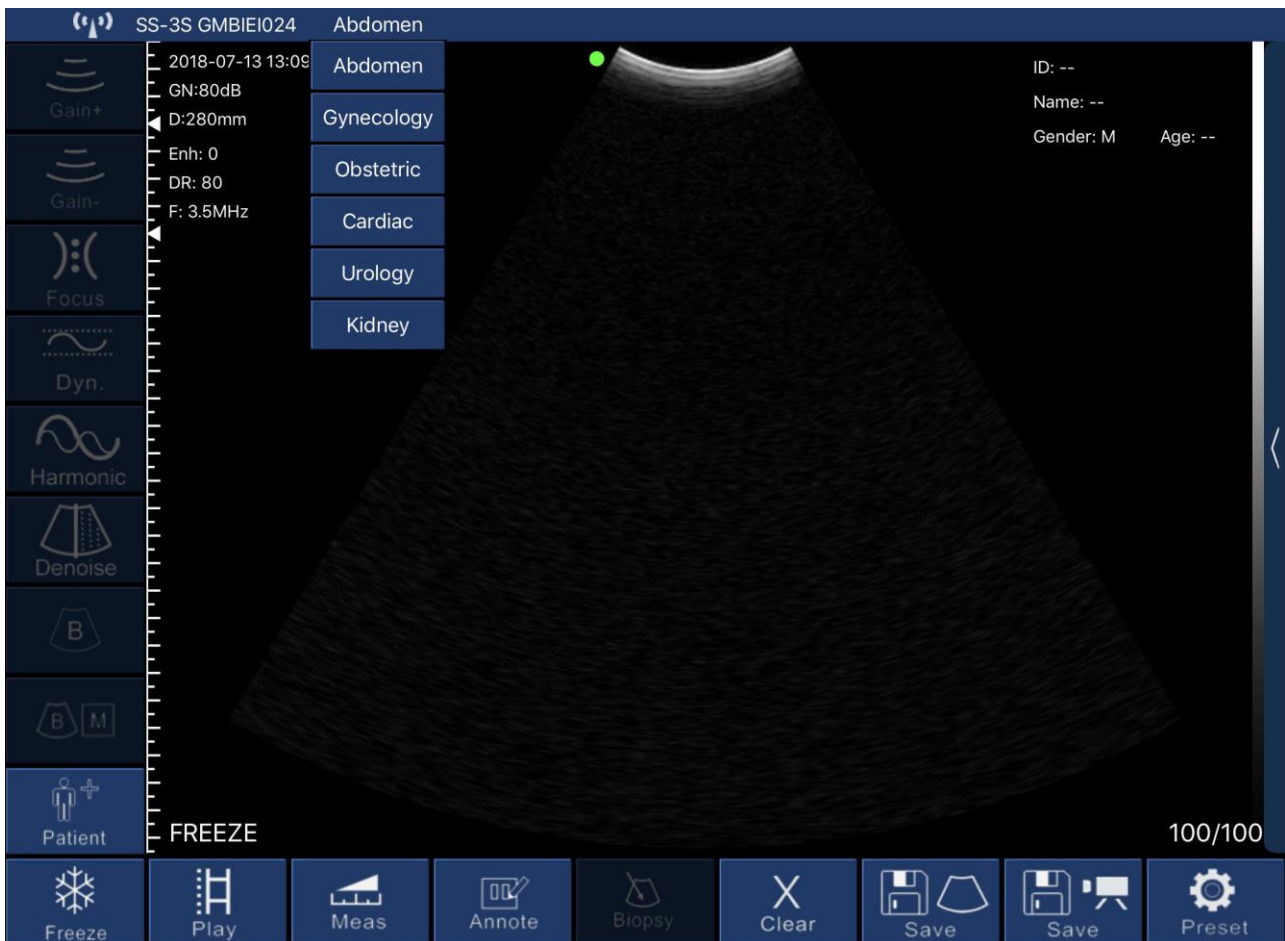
SS-3S GMBIEI024 Abdomen

Gain+

Gain-

Focus

Dyn.

Harmonic

Denoise

B

B M

Patient

2018-07-13 13:09
GN:80dB
D:280mm
Enh: 0
DR: 80
F: 3.5MHz

Abdomen
Gynecology
Obstetric
Cardiac
Urology
Kidney

ID: --
Name: --
Gender: M Age: --

FREEZE

100/100

Freeze
Play
Meas
Annote
Biopsy
Clear
Save
Save
Preset